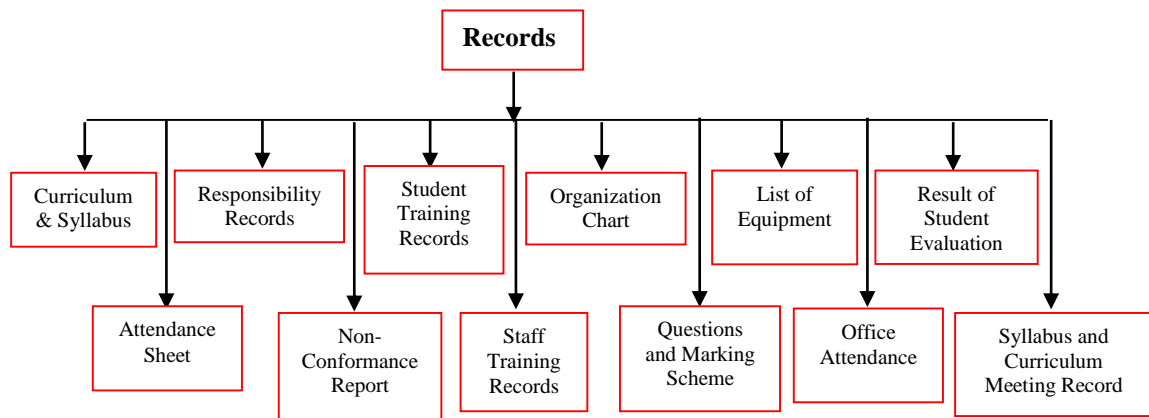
Records

Curriculum & Syllabus

Responsibility Records

Student Training Records

Organization Chart

List of Equipment

Result of Student Evaluation

Attendance Sheet

Non-Conformance Report

Staff Training Records

Questions and Marking Scheme

Office Attendance

Syllabus and Curriculum Meeting Record